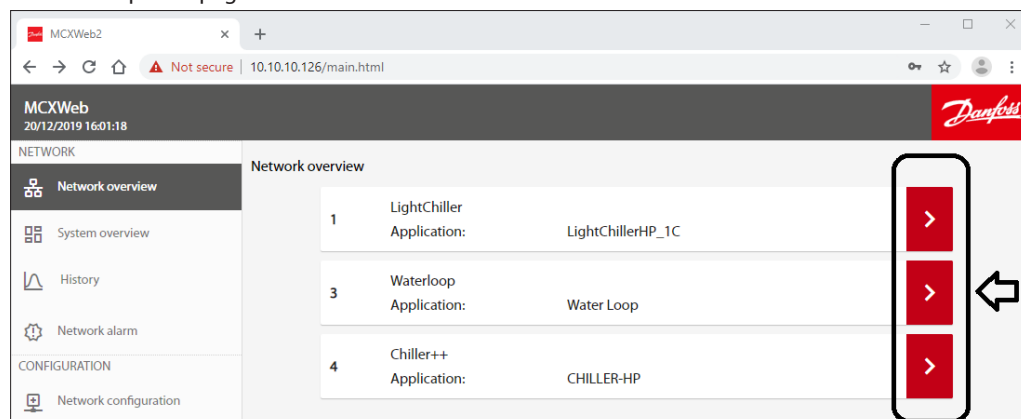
MCXWeb2

Not secure | 10.10.10.126/main.html

MCXWeb
20/12/2019 16:01:18

Danfoss

NETWORK

Network overview

System overview

History

Network alarm

CONFIGURATION

Network configuration

Network overview

1
LightChiller
Application: LightChillerHP_1C

3
Waterloop
Application: Water Loop

4
Chiller++
Application: CHILLER-HP